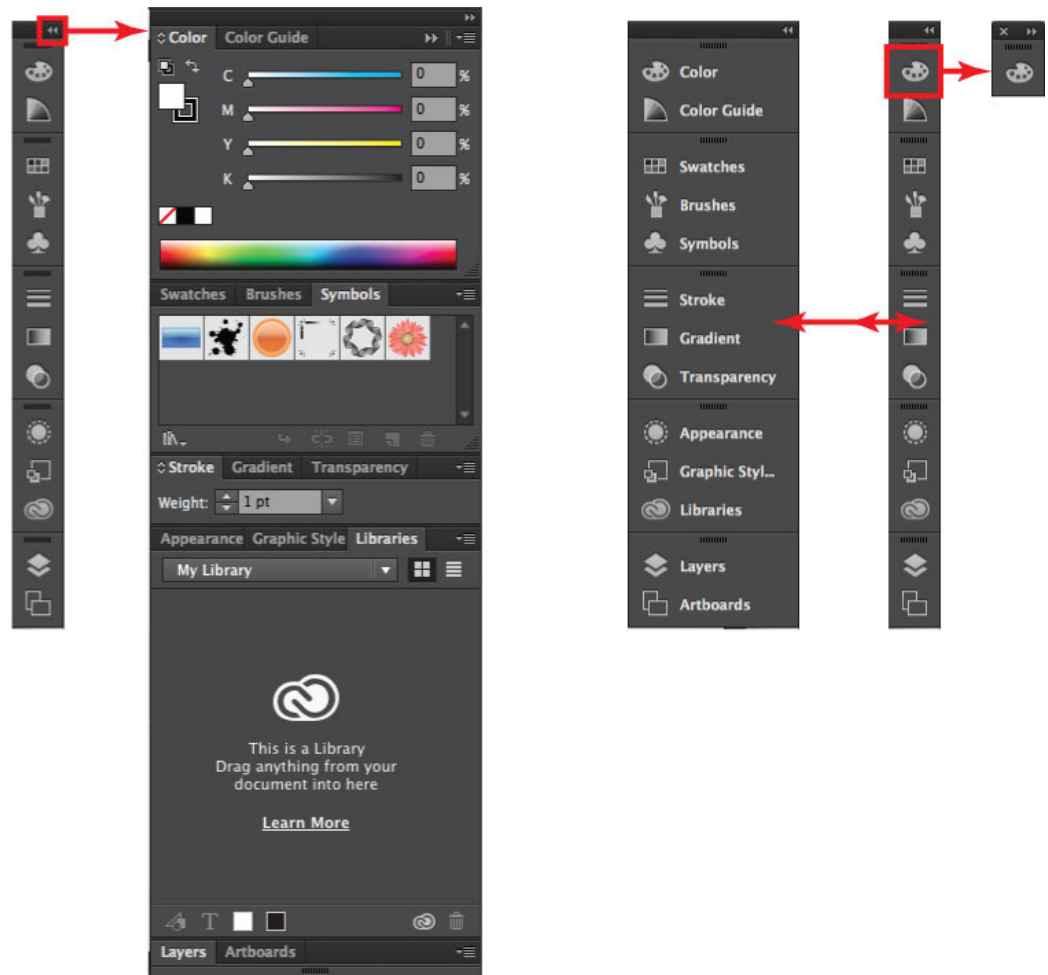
Color Color Guide

C 0 %

M 0 %

Y 0 %

K 0 %

Swatches Brushes Symbols

Stroke Gradient Transparency

Weight: 1 pt

Appearance Graphic Style Libraries

My Library

This is a Library
Drag anything from your document into here

Learn More

Layers Artboards

Color
Color Guide
Swatches
Brushes
Symbols
Stroke
Gradient
Transparency
Appearance
Graphic Styl...
Libraries
Layers
Artboards